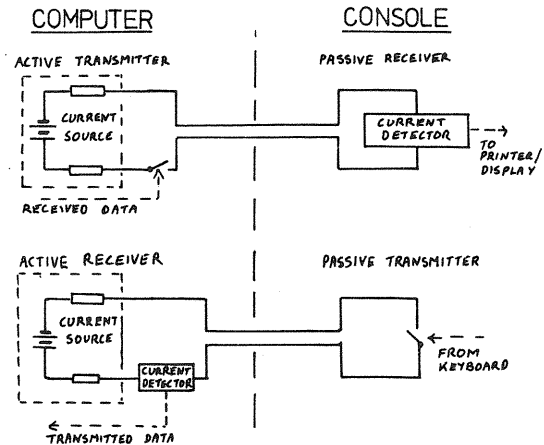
COMPUTER

CONSOLE

ACTIVE TRANSMITTER

CURRENT SOURCE

RECEIVED DATA

PASSIVE RECEIVER

CURRENT DETECTOR

TO PRINTER/ DISPLAY

ACTIVE RECEIVER

CURRENT SOURCE

CURRENT DETECTOR

TRANSMITTED DATA

PASSIVE TRANSMITTER

FROM KEYBOARD